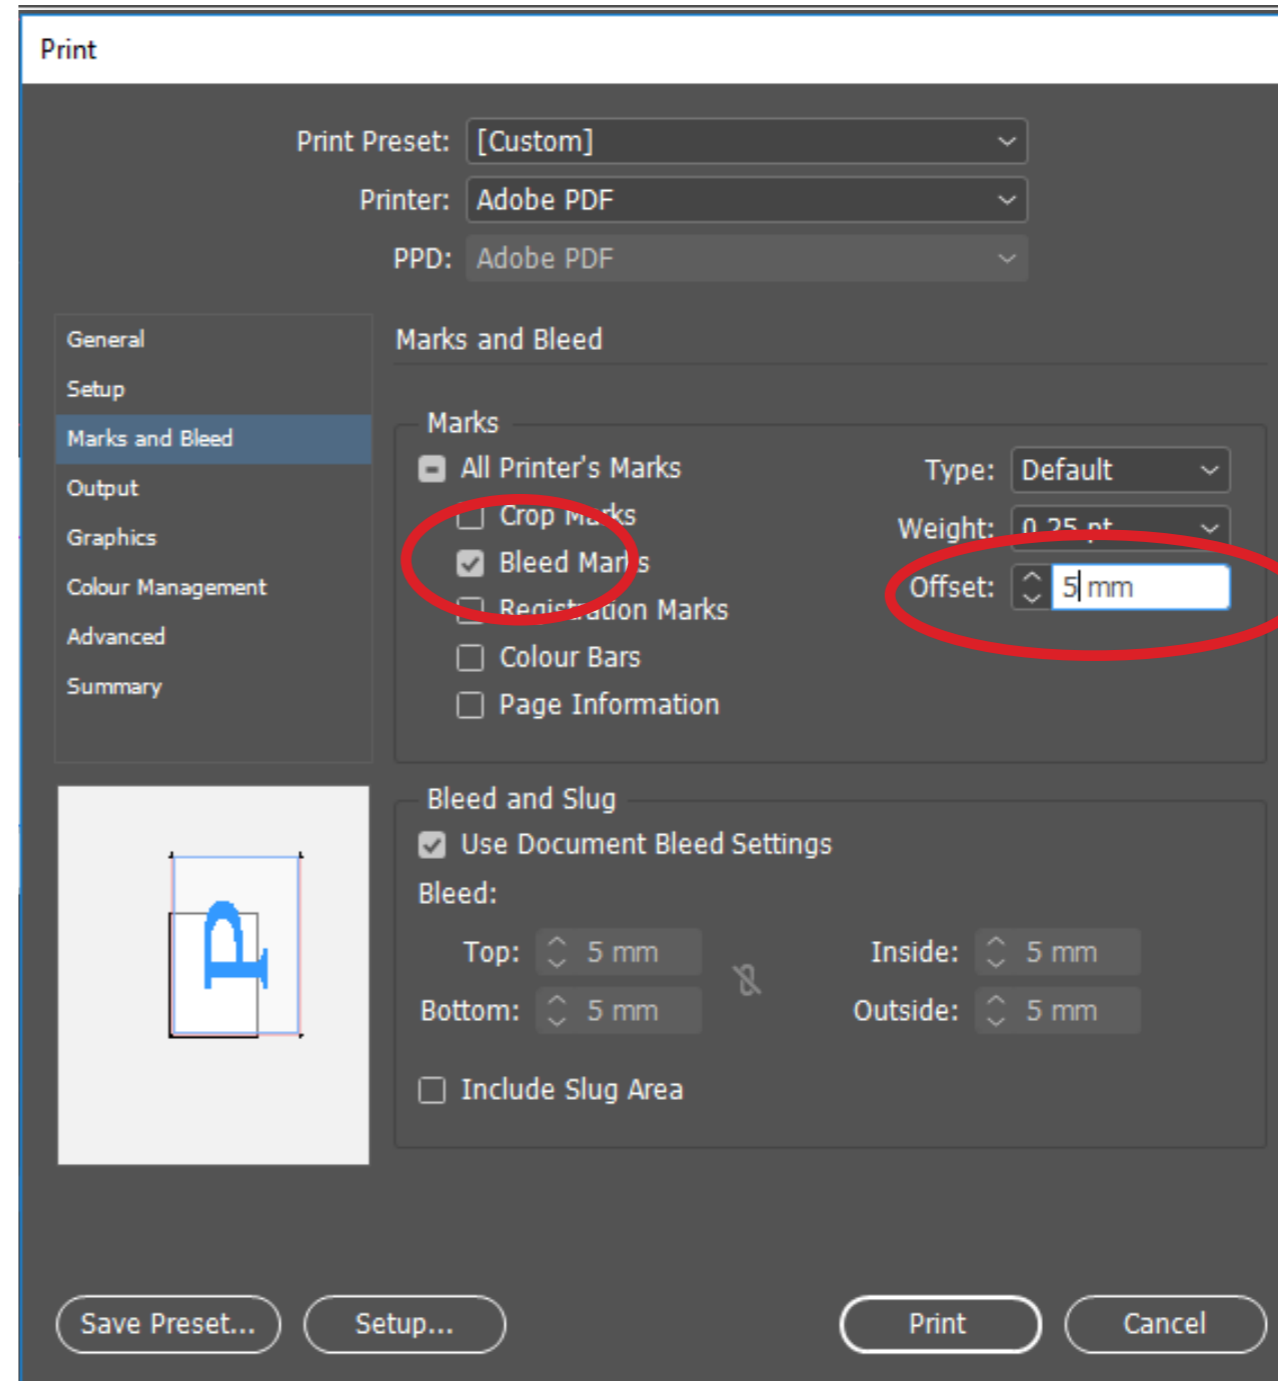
Print

Print Preset: [Custom]
Printer: Adobe PDF
PPD: Adobe PDF

General
Setup
Marks and Bleed
Output
Graphics
Colour Management
Advanced
Summary

Marks and Bleed

Marks
All Printer's Marks
Crop Marks
Bleed Marks
Registration Marks
Colour Bars
Page Information

Type: Default
Weight: 0.25 pt
Offset: 5 mm

Bleed and Slug
Use Document Bleed Settings
Bleed:
Top: 5 mm
Bottom: 5 mm
Inside: 5 mm
Outside: 5 mm
Include Slug Area

Save Preset... Setup... Print Cancel